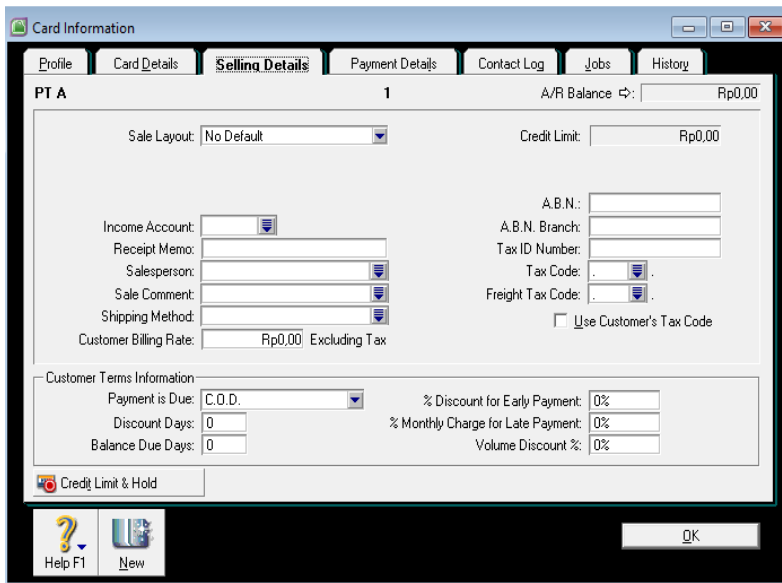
Card Information

Profile | Card Details | Selling Details | Payment Details | Contact Log | Jobs | History

PT A

1

A/R Balance ⇨: Rp0,00

Sale Layout: No Default

Credit Limit: Rp0,00

A.B.N.:

Income Account:

A.B.N. Branch:

Receipt Memo:

Tax ID Number:

Salesperson:

Tax Code: .

Sale Comment:

Freight Tax Code: .

Shipping Method:

Use Customer's Tax Code

Customer Billing Rate: Rp0,00 Excluding Tax

Customer Terms Information

Payment is Due: C.O.D.

% Discount for Early Payment: 0%

Discount Days: 0

% Monthly Charge for Late Payment: 0%

Balance Due Days: 0

Volume Discount %: 0%

Credit Limit & Hold

Help F1

New

OK